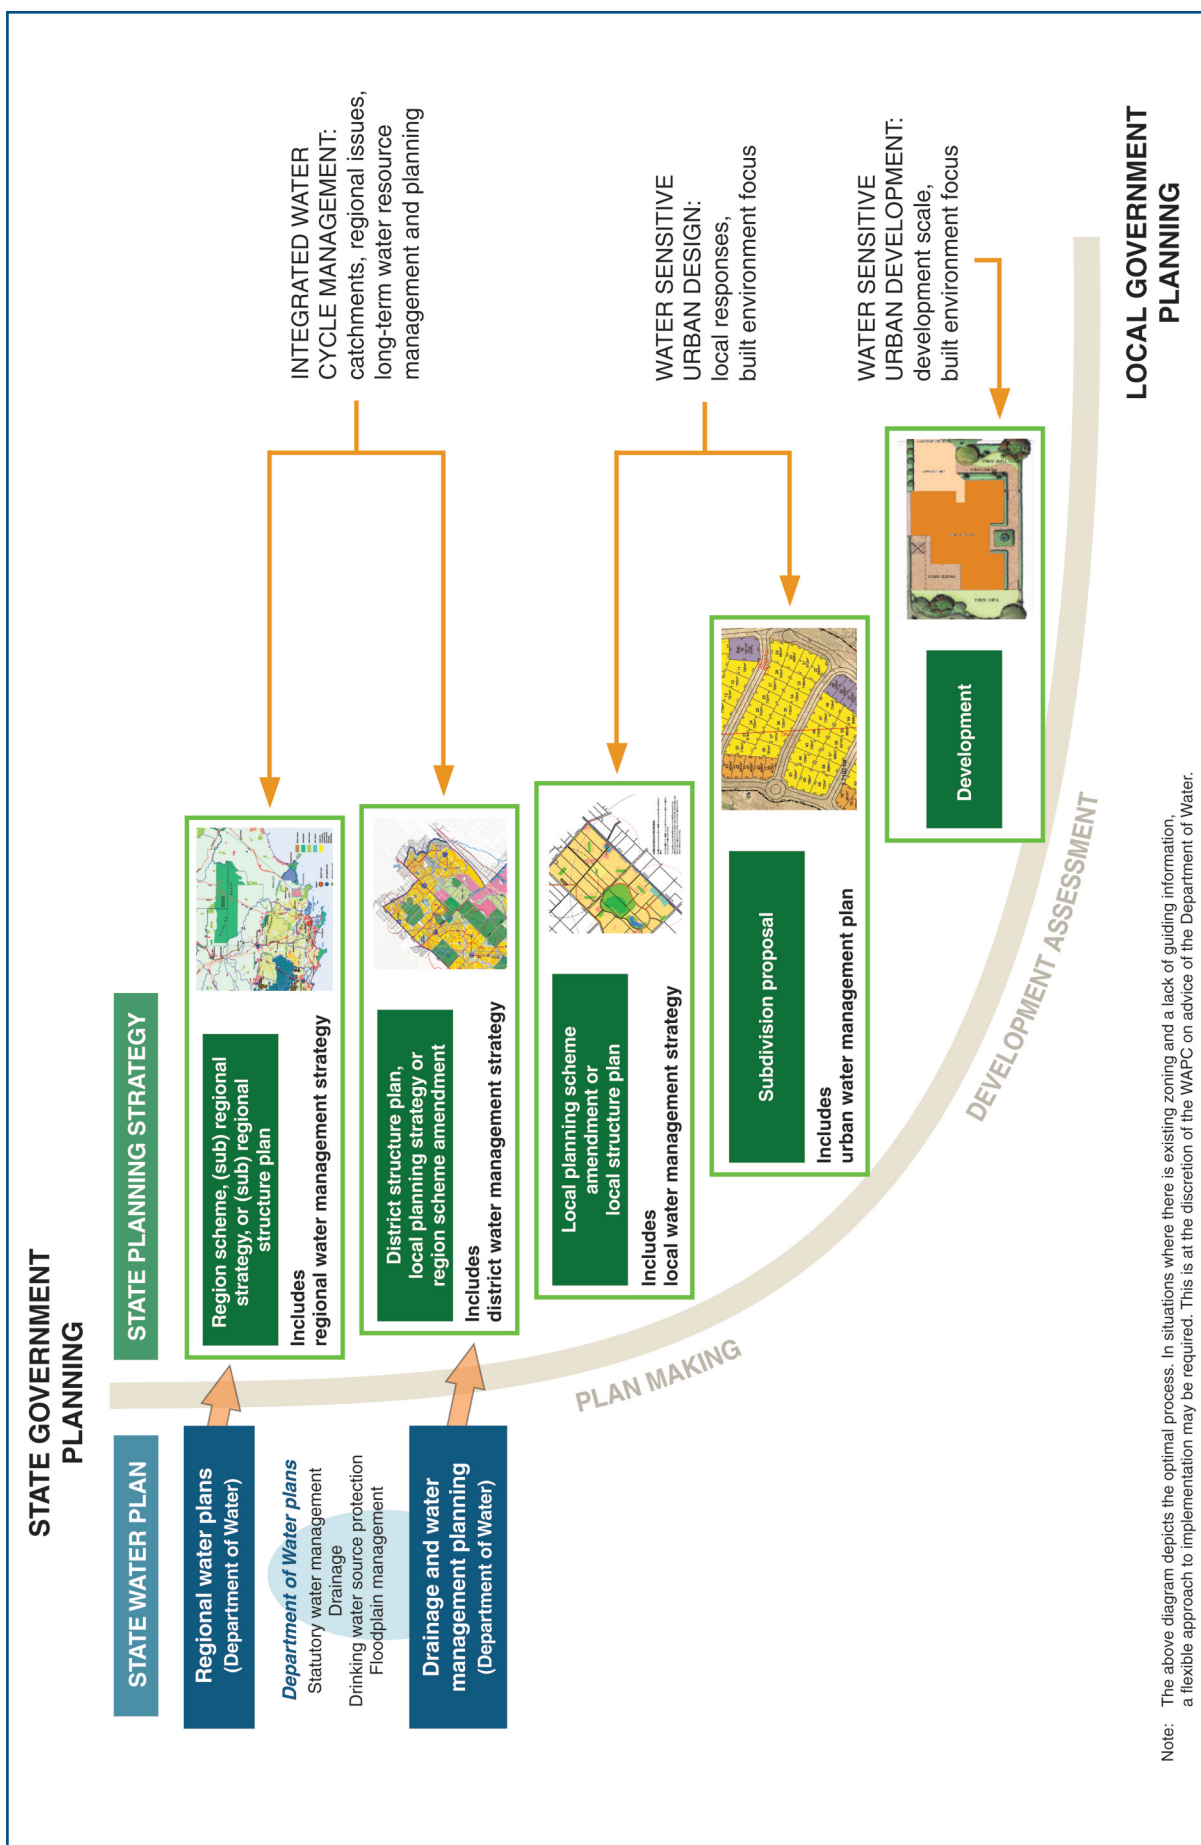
STATE GOVERNMENT PLANNING

STATE WATER PLAN

Regional water plans (Department of Water)

Department of Water plans
Statutory water management
Drainage
Drinking water source protection
Floodplain management

Drainage and water management planning (Department of Water)

STATE PLANNING STRATEGY

Region scheme, (sub) regional strategy, or (sub) regional structure plan

Includes regional water management strategy

District structure plan, local planning strategy or region scheme amendment

Includes district water management strategy

Local planning scheme amendment or local structure plan

Includes local water management strategy

Subdivision proposal

Includes urban water management plan

Development

PLAN MAKING

DEVELOPMENT ASSESSMENT

INTEGRATED WATER CYCLE MANAGEMENT: catchments, regional issues, long-term water resource management and planning

WATER SENSITIVE URBAN DESIGN: local responses, built environment focus

WATER SENSITIVE URBAN DEVELOPMENT: development scale, built environment focus

LOCAL GOVERNMENT PLANNING

Note: The above diagram depicts the optimal process. In situations where there is existing zoning and a lack of guiding information, a flexible approach to implementation may be required. This is at the discretion of the WAPC on advice of the Department of Water.